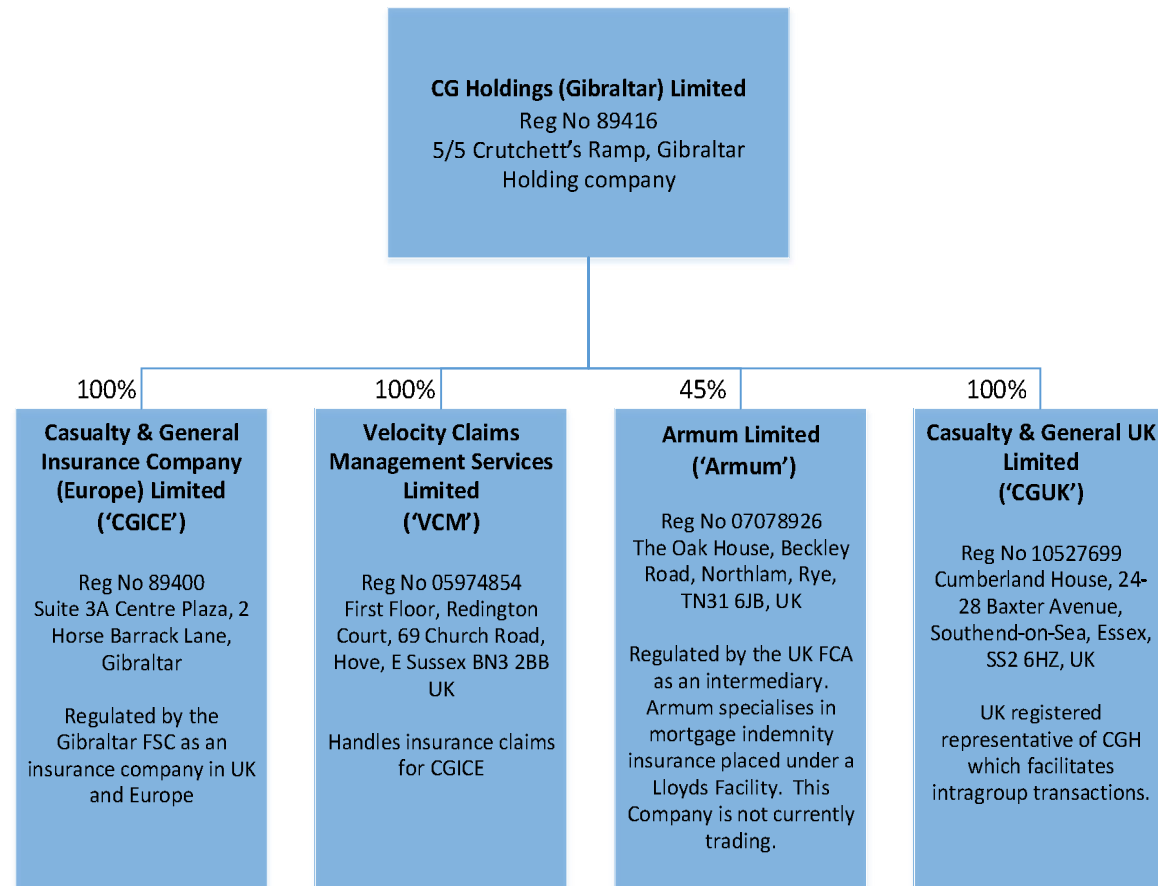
CG Holdings (Gibraltar) Limited
Reg No 89416
5/5 Crutchett's Ramp, Gibraltar
Holding company

100%

Casualty & General Insurance Company (Europe) Limited ('CGICE')

Reg No 89400
Suite 3A Centre Plaza, 2 Horse Barrack Lane, Gibraltar

Regulated by the Gibraltar FSC as an insurance company in UK and Europe

100%

Velocity Claims Management Services Limited ('VCM')

Reg No 05974854
First Floor, Redington Court, 69 Church Road, Hove, E Sussex BN3 2BB UK

Handles insurance claims for CGICE

45%

Armum Limited ('Armum')

Reg No 07078926
The Oak House, Beckley Road, Northlam, Rye, TN31 6JB, UK

Regulated by the UK FCA as an intermediary. Armum specialises in mortgage indemnity insurance placed under a Lloyds Facility. This Company is not currently trading.

100%

Casualty & General UK Limited ('CGUK')

Reg No 10527699
Cumberland House, 24-28 Baxter Avenue, Southend-on-Sea, Essex, SS2 6HZ, UK

UK registered representative of CGH which facilitates intragroup transactions.